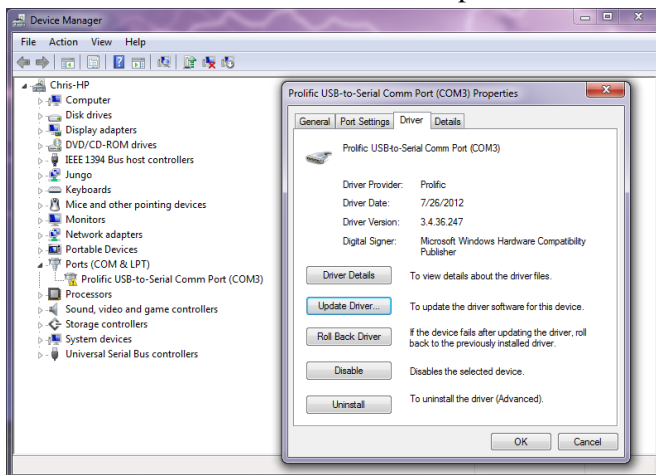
Device Manager

File Action View Help

Chris-HP
Computer
Disk drives
Display adapters
DVD/CD-ROM drives
IEEE 1394 Bus host controllers
Jungo
Keyboards
Mice and other pointing devices
Monitors
Network adapters
Portable Devices
Ports (COM & LPT)
Prolific USB-to-Serial Comm Port (COM3)
Processors
Sound, video and game controllers
Storage controllers
System devices
Universal Serial Bus controllers

Prolific USB-to-Serial Comm Port (COM3) Properties

General | Port Settings | Driver | Details

Prolific USB-to-Serial Comm Port (COM3)

Driver Provider: Prolific
Driver Date: 7/26/2012
Driver Version: 3.4.36.247
Digital Signer: Microsoft Windows Hardware Compatibility Publisher

Driver Details — To view details about the driver files.

Update Driver... — To update the driver software for this device.

Roll Back Driver — If the device fails after updating the driver, roll back to the previously installed driver.

Disable — Disables the selected device.

Uninstall — To uninstall the driver (Advanced).

OK Cancel